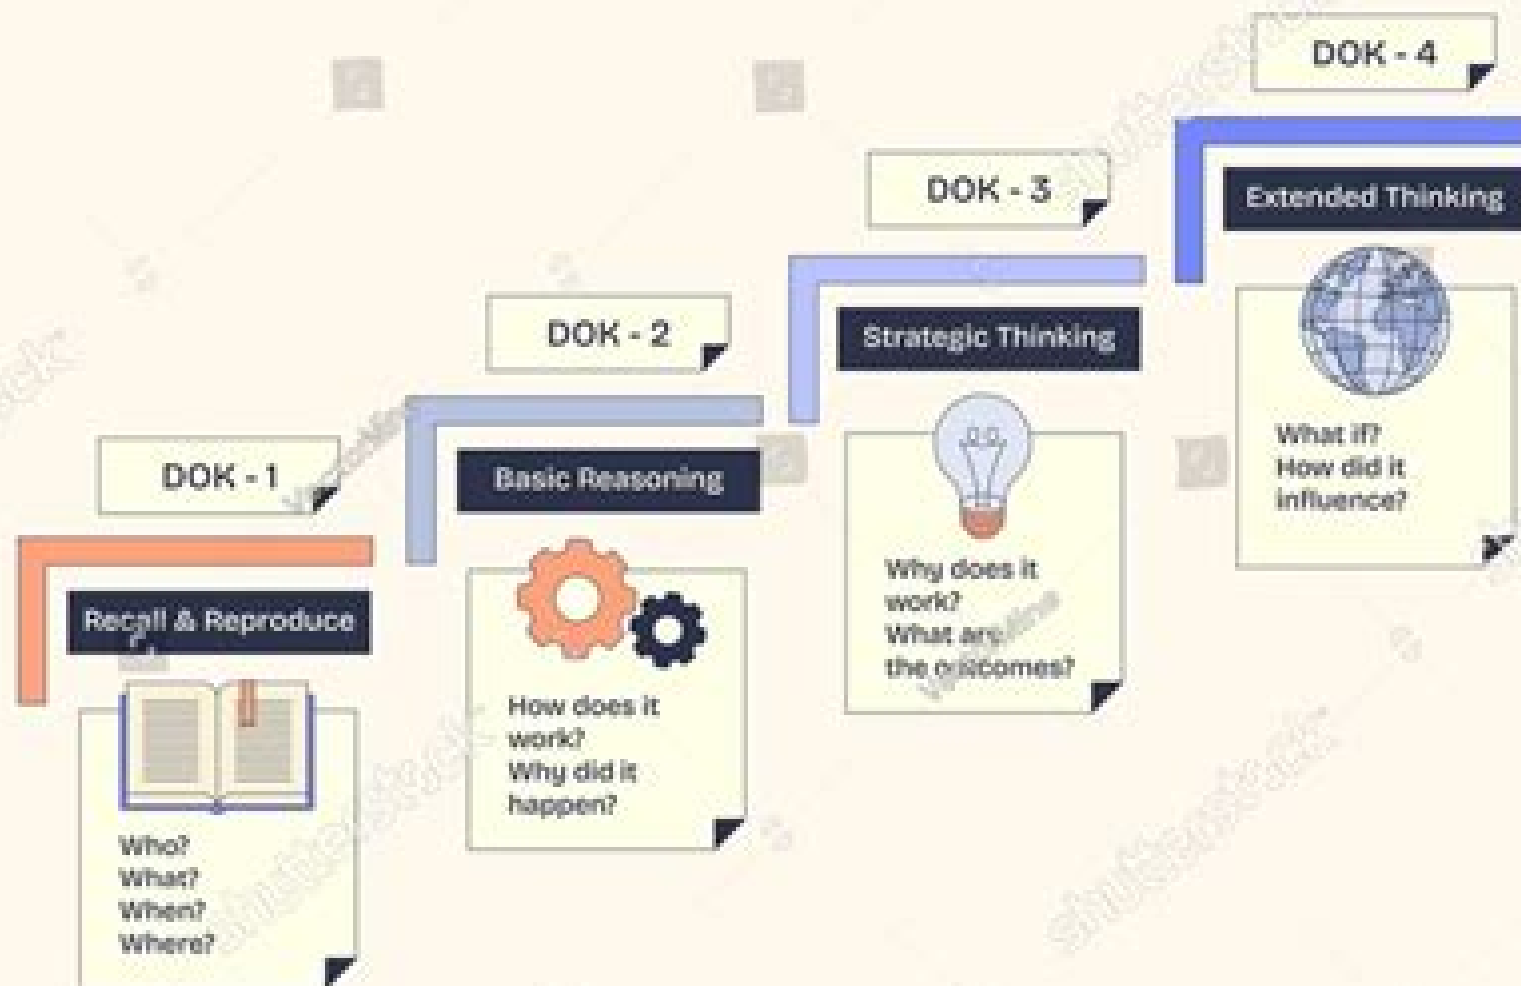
DOK - 1

Recall & Reproduce

Who?
What?
When?
Where?

DOK - 2

Basic Reasoning

How does it work?
Why did it happen?

DOK - 3

Strategic Thinking

Why does it work?
What are the outcomes?

DOK - 4

Extended Thinking

What if?
How did it influence?

shutterstock